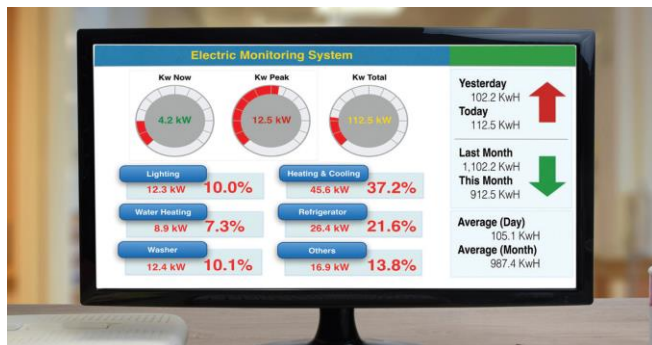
Electric Monitoring System

Kw Now
4.2 kW

Kw Peak
12.5 kW

Kw Total
112.5 kW

Lighting
12.3 kW 10.0%

Heating & Cooling
45.6 kW 37.2%

Water Heating
8.9 kW 7.3%

Refrigerator
26.4 kW 21.6%

Washer
12.4 kW 10.1%

Others
16.9 kW 13.8%

Yesterday
102.2 KwH
Today
112.5 KwH

Last Month
1,102.2 KwH
This Month
912.5 KwH

Average (Day)
105.1 KwH
Average (Month)
987.4 KwH